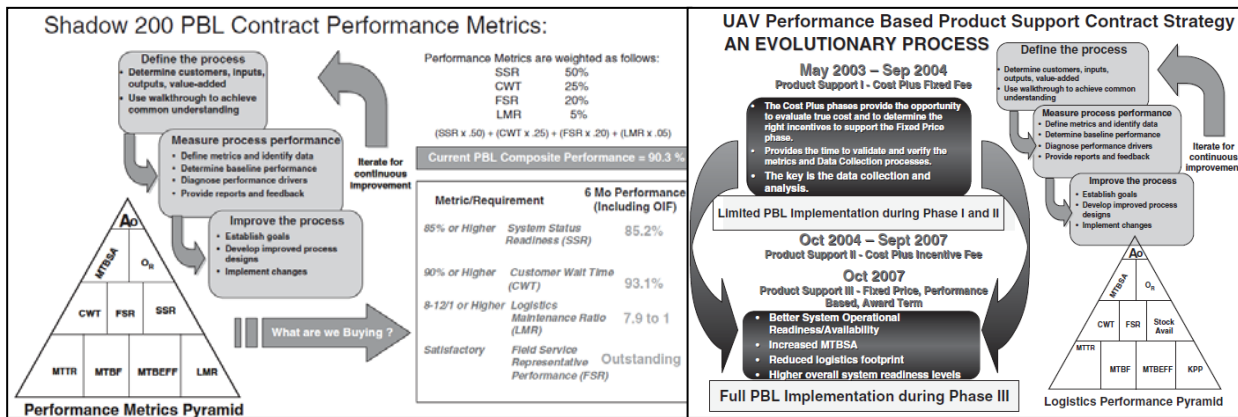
Shadow 200 PBL Contract Performance Metrics:

Define the process
• Determine customers, inputs, outputs, value-added
• Use walkthrough to achieve common understanding

Measure process performance
• Define metrics and identify data
• Determine baseline performance
• Diagnose performance drivers
• Provide reports and feedback

Iterate for continuous improvement

Improve the process
• Establish goals
• Develop improved process designs
• Implement changes

$A_O$

MTBSA

$O_R$

CWT | FSR | SSR

MTTR | MTBF | MTBEFF | LMR

Performance Metrics Pyramid

What are we Buying ?

Performance Metrics are weighted as follows:
SSR 50%
CWT 25%
FSR 20%
LMR 5%
(SSR x .50) + (CWT x .25) + (FSR x .20) + (LMR x .05)

Current PBL Composite Performance = 90.3 %

| Metric/Requirement | | 6 Mo Performance (Including OIF) |
|---|---|---|
| 85% or Higher | System Status Readiness (SSR) | 85.2% |
| 90% or Higher | Customer Wait Time (CWT) | 93.1% |
| 8-12/1 or Higher | Logistics Maintenance Ratio (LMR) | 7.9 to 1 |
| Satisfactory | Field Service Representative Performance (FSR) | Outstanding |

UAV Performance Based Product Support Contract Strategy
AN EVOLUTIONARY PROCESS

May 2003 – Sep 2004
Product Support I - Cost Plus Fixed Fee

• The Cost Plus phases provide the opportunity to evaluate true cost and to determine the right incentives to support the Fixed Price phase.
• Provides the time to validate and verify the metrics and Data Collection processes.
• The key is the data collection and analysis.

Limited PBL Implementation during Phase I and II

Oct 2004 – Sept 2007
Product Support II - Cost Plus Incentive Fee

Oct 2007
Product Support III - Fixed Price, Performance Based, Award Term

• Better System Operational Readiness/Availability
• Increased MTBSA
• Reduced logistics footprint
• Higher overall system readiness levels

Full PBL Implementation during Phase III

Define the process
• Determine customers, inputs, outputs, value-added
• Use walkthrough to achieve common understanding

Measure process performance
• Define metrics and identify data
• Determine baseline performance
• Diagnose performance drivers
• Provide reports and feedback

Iterate for continuous improvemen

Improve the process
• Establish goals
• Develop improved process designs
• Implement changes

$A_O$

MTBSA

$O_R$

CWT | FSR | Stock Avail

MTTR | MTBF | MTBEFF | KPP

Logistics Performance Pyramid